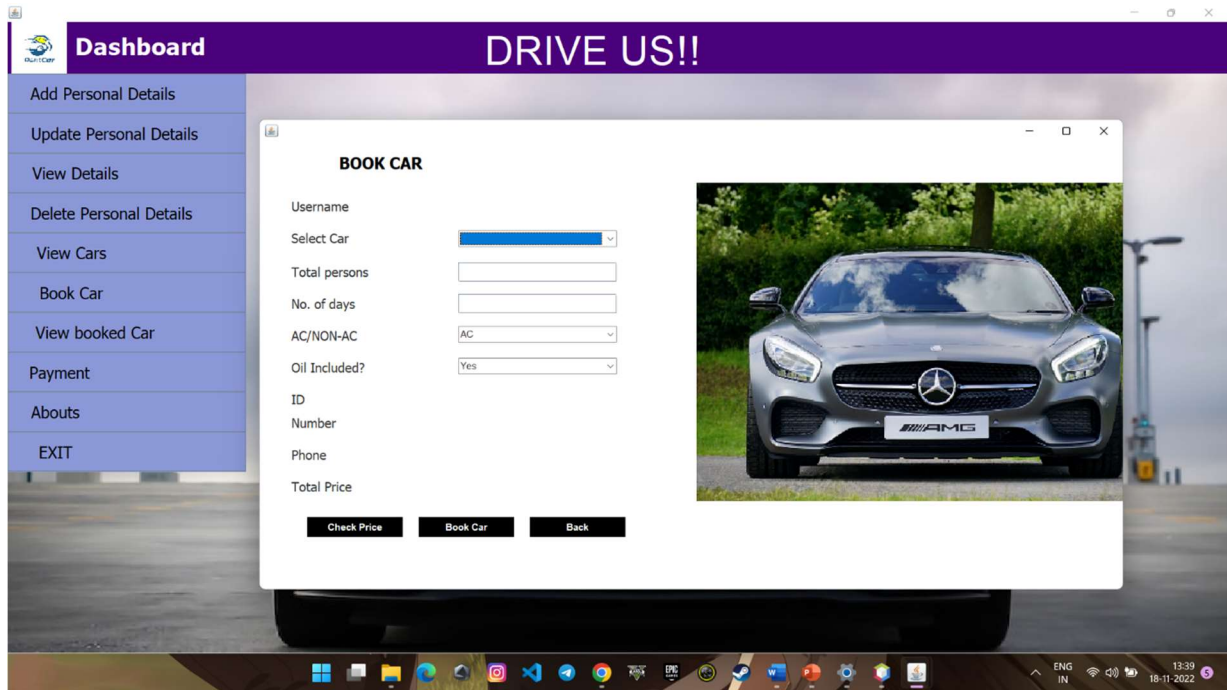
Dashboard

DRIVE US!!

Add Personal Details

Update Personal Details

View Details

Delete Personal Details

View Cars

Book Car

View booked Car

Payment

Abouts

EXIT

BOOK CAR

Username

Select Car

Total persons

No. of days

AC/NON-AC

AC

Oil Included?

Yes

ID

Number

Phone

Total Price

Check Price

Book Car

Back

AMG

ENG IN

13:39 18-11-2022